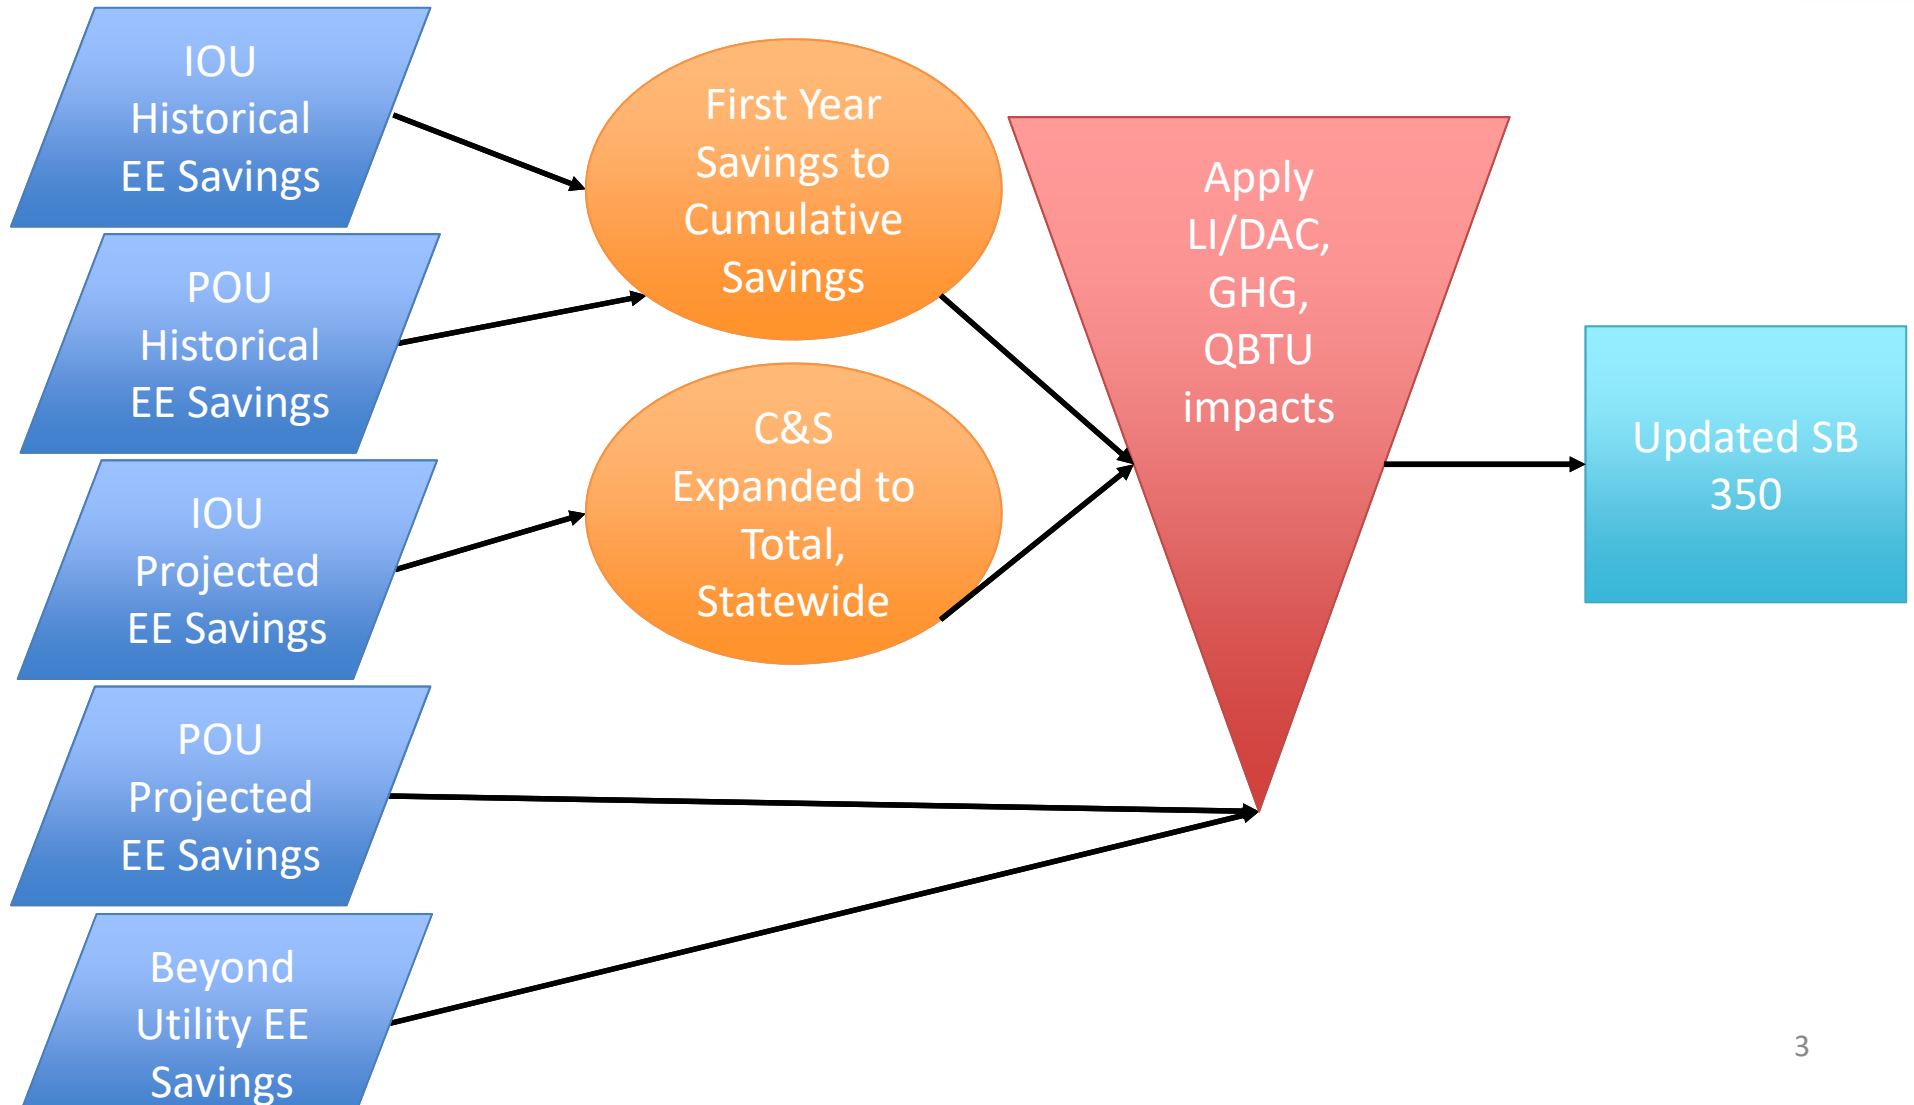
IOU Historical EE Savings

POU Historical EE Savings

IOU Projected EE Savings

POU Projected EE Savings

Beyond Utility EE Savings

First Year Savings to Cumulative Savings

C&S Expanded to Total, Statewide

Apply LI/DAC, GHG, QBTU impacts

Updated SB 350

3